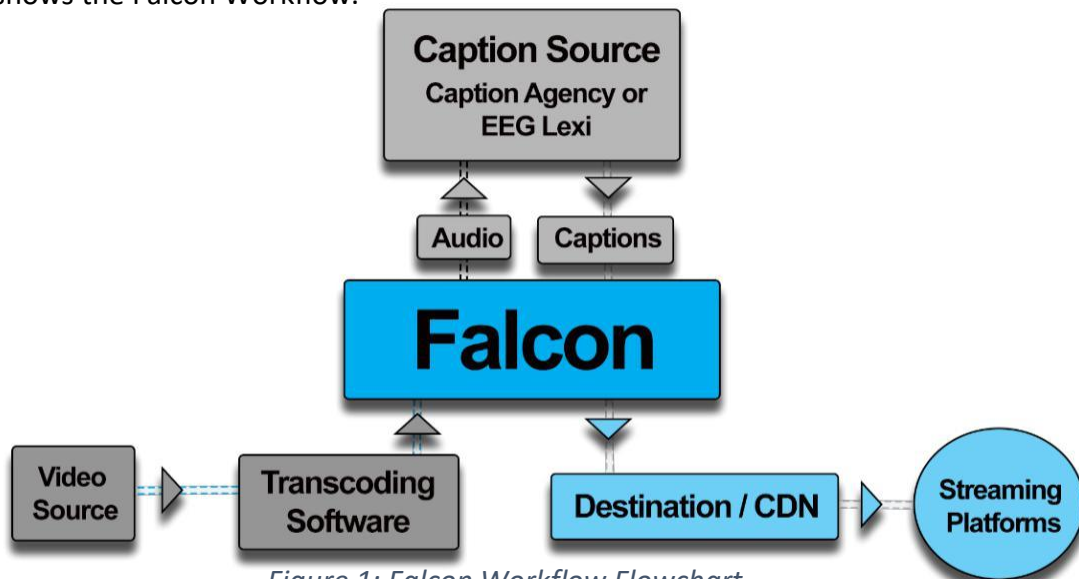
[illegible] shows the Falcon Workflow.

Caption Source
Caption Agency or EEG Lexi

Audio

Captions

Falcon

Video Source

Transcoding Software

Destination / CDN

Streaming Platforms

Figure 1: Falcon Workflow Flowchart